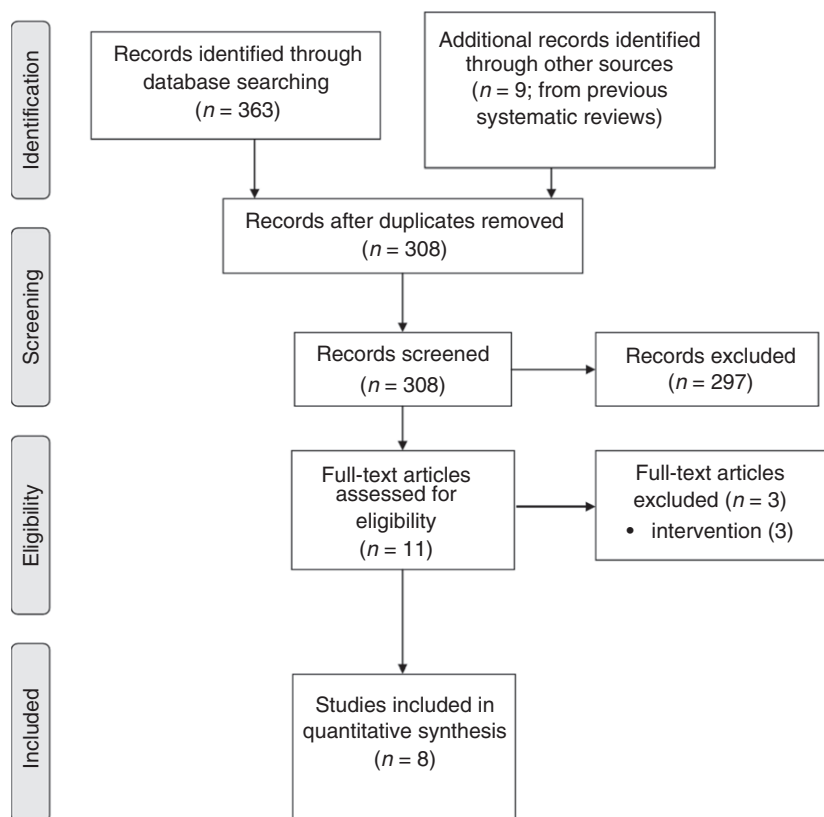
Identification

Records identified through database searching ($n$ = 363)

Additional records identified through other sources ($n$ = 9; from previous systematic reviews)

Records after duplicates removed ($n$ = 308)

Screening

Records screened ($n$ = 308)

Records excluded ($n$ = 297)

Eligibility

Full-text articles assessed for eligibility ($n$ = 11)

Full-text articles excluded ($n$ = 3)
• intervention (3)

Included

Studies included in quantitative synthesis ($n$ = 8)